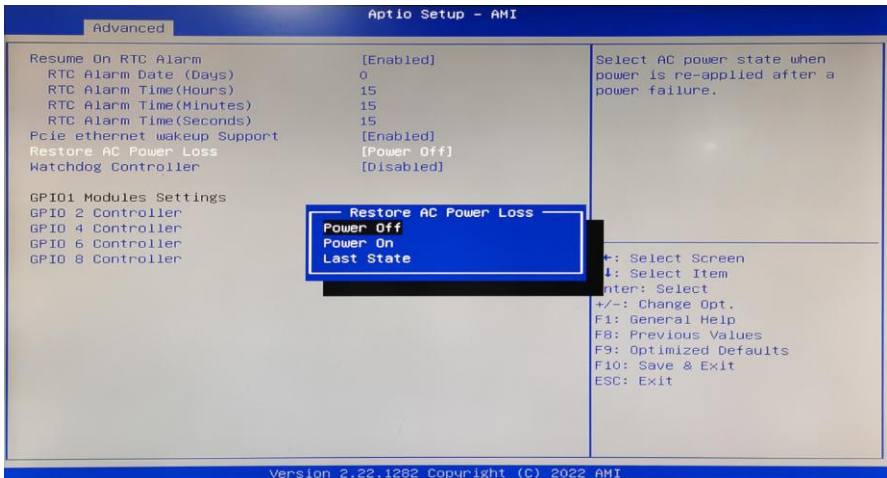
Aptio Setup - AMI

Advanced

Resume On RTC Alarm [Enabled]
RTC Alarm Date (Days) 0
RTC Alarm Time(Hours) 15
RTC Alarm Time(Minutes) 15
RTC Alarm Time(Seconds) 15
Pcie ethernet wakeup Support [Enabled]
Restore AC Power Loss [Power Off]
Watchdog Controller [Disabled]

GPIO1 Modules Settings
GPIO 2 Controller
GPIO 4 Controller
GPIO 6 Controller
GPIO 8 Controller

Restore AC Power Loss
Power Off
Power On
Last State

Select AC power state when power is re-applied after a power failure.

←: Select Screen
↓: Select Item
nter: Select
+/-: Change Opt.
F1: General Help
F8: Previous Values
F9: Optimized Defaults
F10: Save & Exit
ESC: Exit

Version 2.22.1282 Copyright (C) 2022 AMI